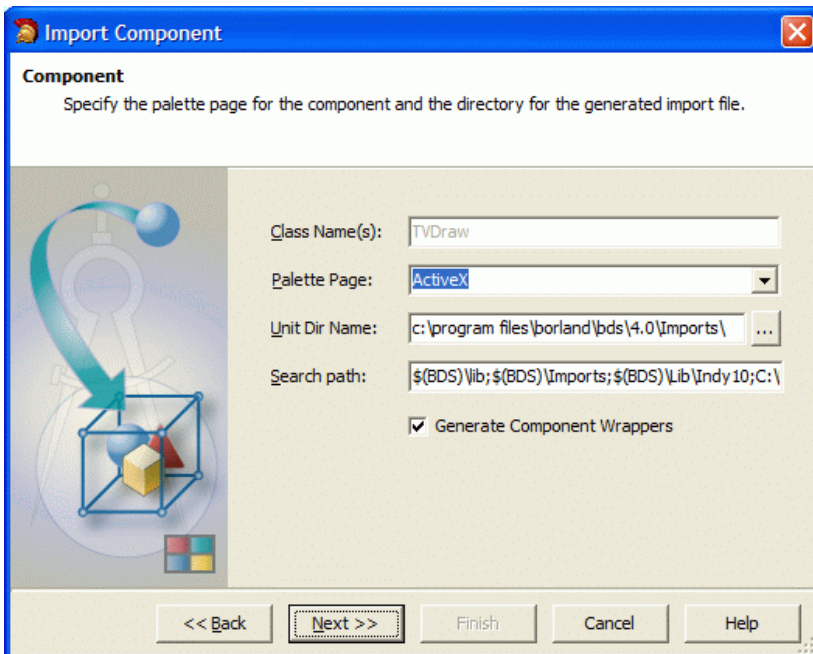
Import Component

Component

Specify the palette page for the component and the directory for the generated import file.

Class Name(s): TVDraw

Palette Page: ActiveX

Unit Dir Name: c:\program files\borland\bds\4.0\Imports\ ...

Search path: $(BDS)\lib;$(BDS)\Imports;$(BDS)\Lib\Indy10;C:\

Generate Component Wrappers

<< Back | Next >> | Finish | Cancel | Help